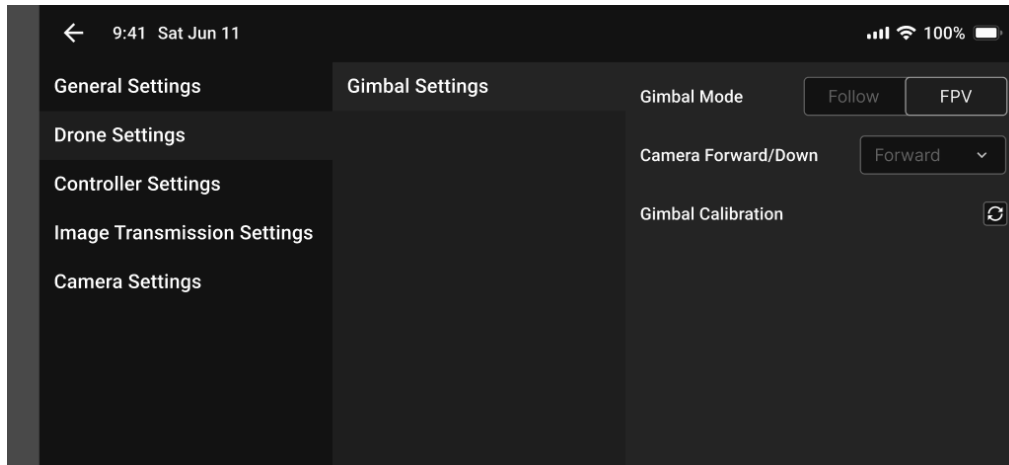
← 9:41 Sat Jun 11

100%

General Settings
Drone Settings
Controller Settings
Image Transmission Settings
Camera Settings

Gimbal Settings

Gimbal Mode Follow FPV
Camera Forward/Down Forward
Gimbal Calibration